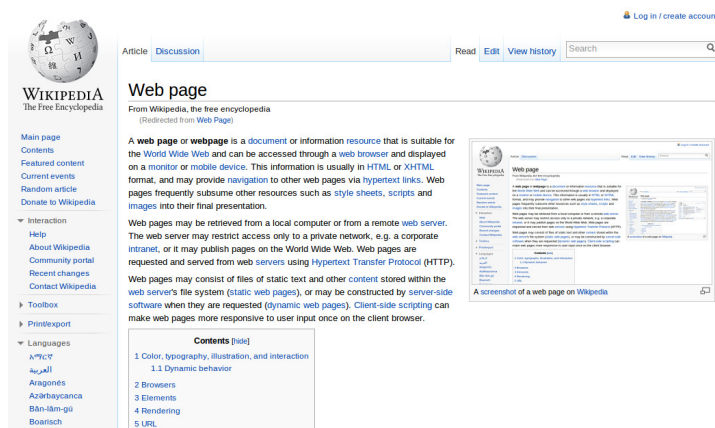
Log in / create accou

WIKIPEDIA
The Free Encyclopedia

Article Discussion

Read Edit View history Search

Web page

From Wikipedia, the free encyclopedia
(Redirected from Web Page)

A web page or webpage is a document or information resource that is suitable for the World Wide Web and can be accessed through a web browser and displayed on a monitor or mobile device. This information is usually in HTML or XHTML format, and may provide navigation to other web pages via hypertext links. Web pages frequently subsume other resources such as style sheets, scripts and images into their final presentation.

Web pages may be retrieved from a local computer or from a remote web server. The web server may restrict access only to a private network, e.g. a corporate intranet, or it may publish pages on the World Wide Web. Web pages are requested and served from web servers using Hypertext Transfer Protocol (HTTP).

Web pages may consist of files of static text and other content stored within the web server's file system (static web pages), or may be constructed by server-side software when they are requested (dynamic web pages). Client-side scripting can make web pages more responsive to user input once on the client browser.

A screenshot of a web page on Wikipedia

Main page
Contents
Featured content
Current events
Random article
Donate to Wikipedia

Interaction
Help
About Wikipedia
Community portal
Recent changes
Contact Wikipedia

Toolbox

Print/export

Languages
አማርኛ
العربية
Aragonés
Azərbaycanca
Bân-lâm-gú
Boarisch

Contents [hide]
1 Color, typography, illustration, and interaction
1.1 Dynamic behavior
2 Browsers
3 Elements
4 Rendering
5 URL